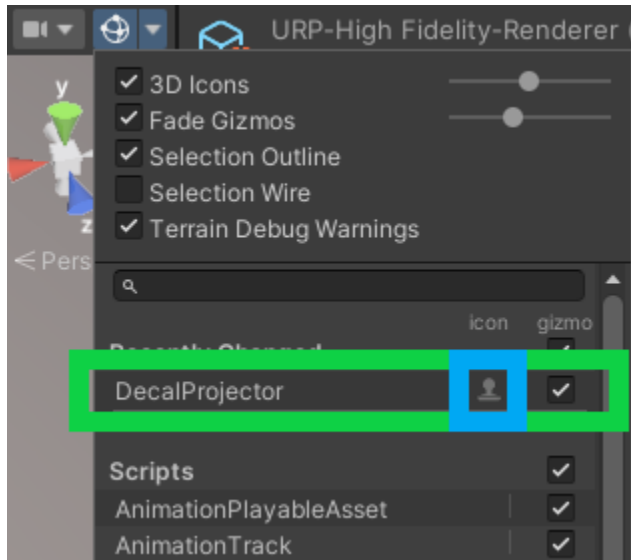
URP-High Fidelity-Renderer

y

z

< Pers

3D Icons

Fade Gizmos

Selection Outline

Selection Wire

Terrain Debug Warnings

icon gizmo

Recently Changed

DecalProjector

Scripts

AnimationPlayableAsset

AnimationTrack